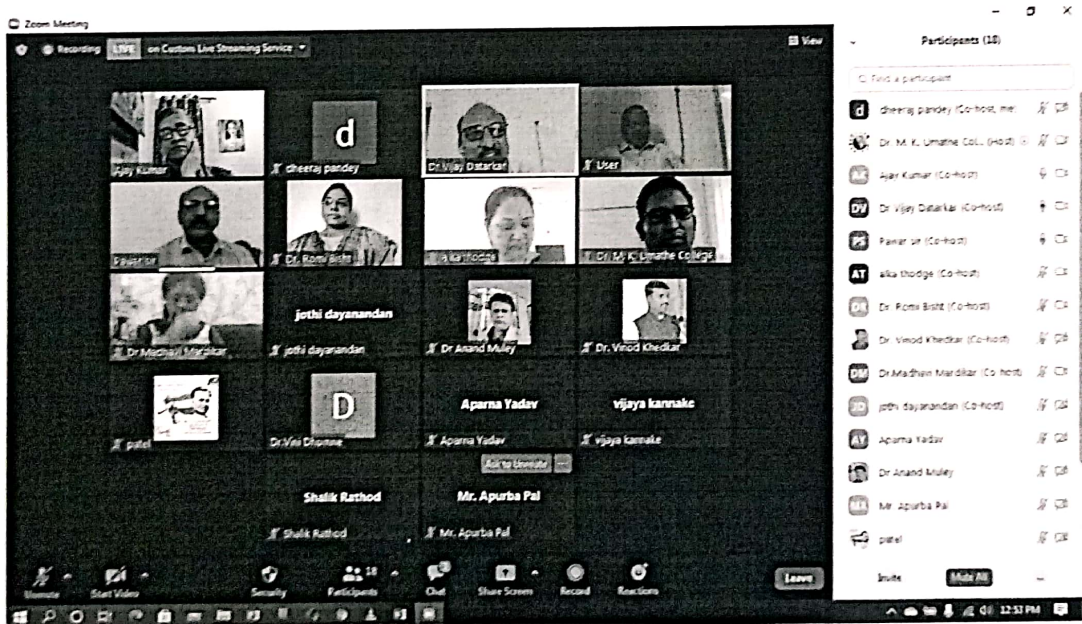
Zoom Meeting

Recording LIVE on Custom Live Streaming Service

View

Ajay Kumar
d
dheeraj pandey
Dr Vijay Datarkar
User
Pawar sir
Dr. Romi Bisht
alka thodge
Dr. M. K. Umathe College
Dr Madhavi Mardikar
jothi dayanandan
jothi dayanandan
Dr Anand Muley
Dr. Vinod Khedkar
patel
D
Dr.Vini Dhomne
Aparna Yadav
Aparna Yadav
vijaya kannake
vijaya kannake
Ask to Unmute
Shalik Rathod
Shalik Rathod
Mr. Apurba Pal
Mr. Apurba Pal

Unmute
Start Video
Security
Participants 18
Chat
Share Screen
Record
Reactions
Leave

Participants (18)

Find a participant

dheeraj pandey (Co-host, me)
Dr. M. K. Umathe Col... (Host)
Ajay Kumar (Co-host)
Dr Vijay Datarkar (Co-host)
Pawar sir (Co-host)
alka thodge (Co-host)
Dr. Romi Bisht (Co-host)
Dr. Vinod Khedkar (Co-host)
Dr.Madhavi Mardikar (Co-host)
jothi dayanandan (Co-host)
Aparna Yadav
Dr Anand Muley
Mr. Apurba Pal
patel

Invite
Mute All

12:57 PM